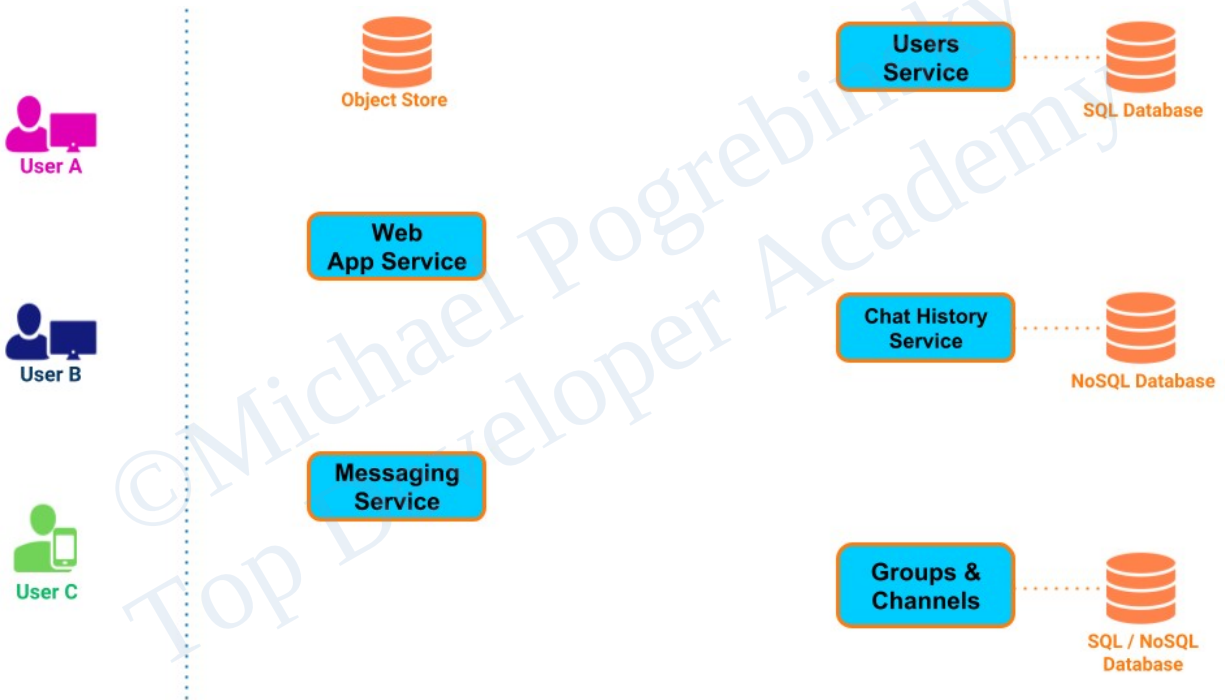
User A

User B

User C

Object Store

Web App Service

Messaging Service

Users Service

SQL Database

Chat History Service

NoSQL Database

Groups & Channels

SQL / NoSQL Database

©Michael Pogrebinsky Top Developer Academy